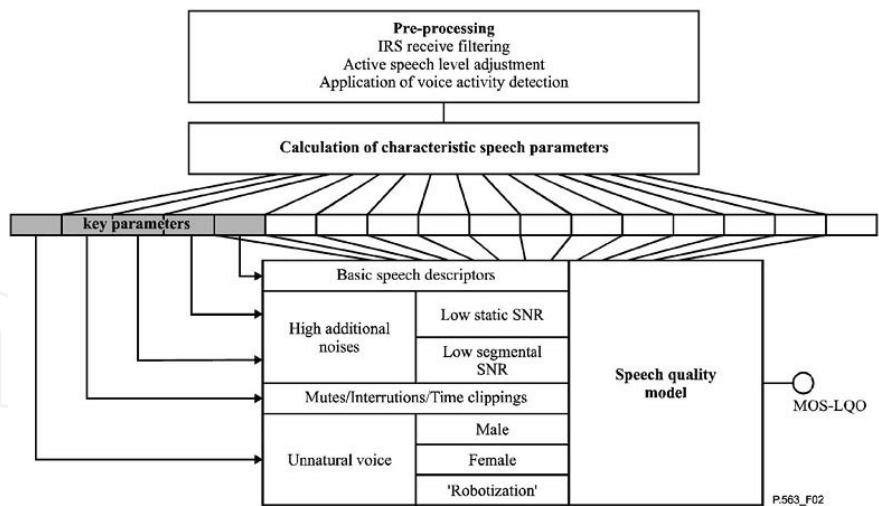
Pre-processing
IRS receive filtering
Active speech level adjustment
Application of voice activity detection

Calculation of characteristic speech parameters

key parameters

Basic speech descriptors

High additional noises

Low static SNR

Low segmental SNR

Mutes/Interrutions/Time clippings

Unnatural voice

Male

Female

'Robotization'

Speech quality model

MOS-LQO

P.563_F02